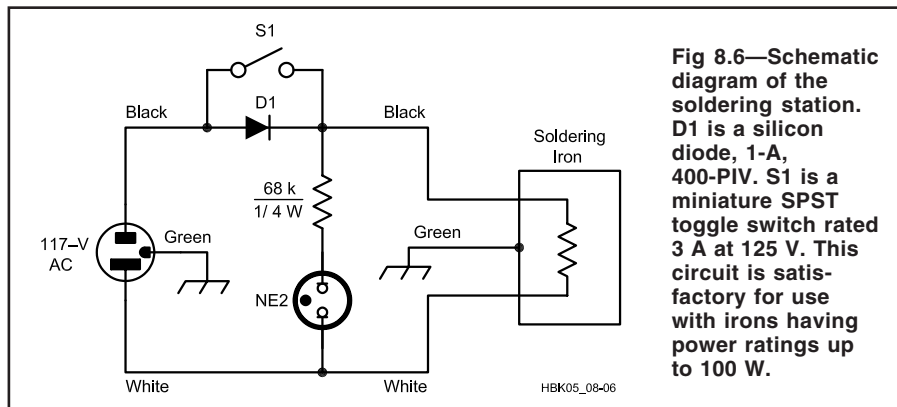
S1

Black

D1

Black

Soldering Iron

68 k
1/ 4 W

117–V AC

Green

Green

NE2

White

White

HBK05_08-06

Fig 8.6—Schematic diagram of the soldering station. D1 is a silicon diode, 1-A, 400-PIV. S1 is a miniature SPST toggle switch rated 3 A at 125 V. This circuit is satisfactory for use with irons having power ratings up to 100 W.